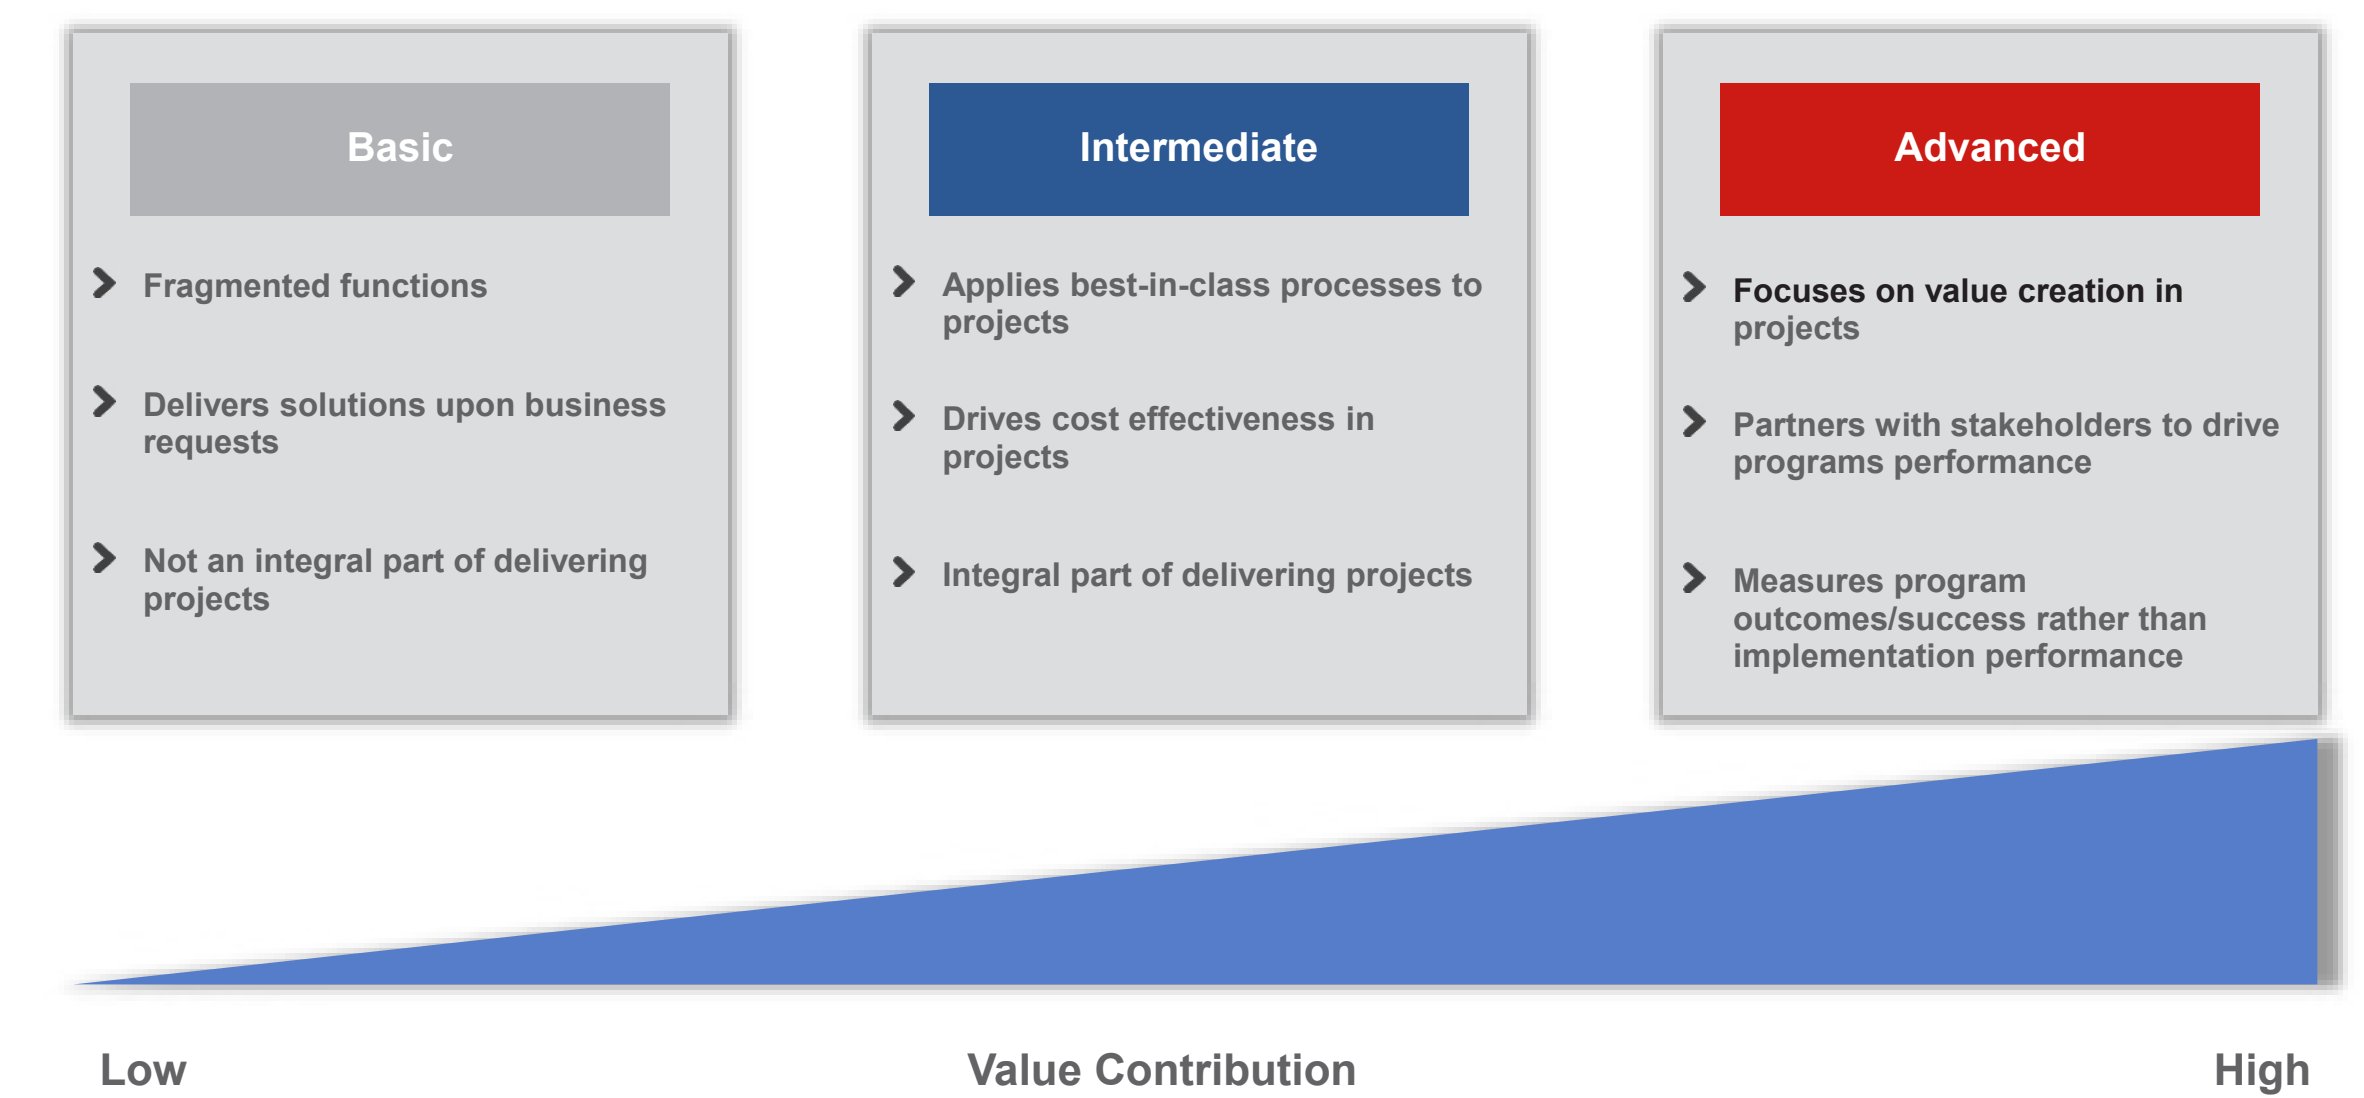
Basic

Fragmented functions

Delivers solutions upon business requests

Not an integral part of delivering projects

Intermediate

Applies best-in-class processes to projects

Drives cost effectiveness in projects

Integral part of delivering projects

Advanced

Focuses on value creation in projects

Partners with stakeholders to drive programs performance

Measures program outcomes/success rather than implementation performance

Low

Value Contribution

High